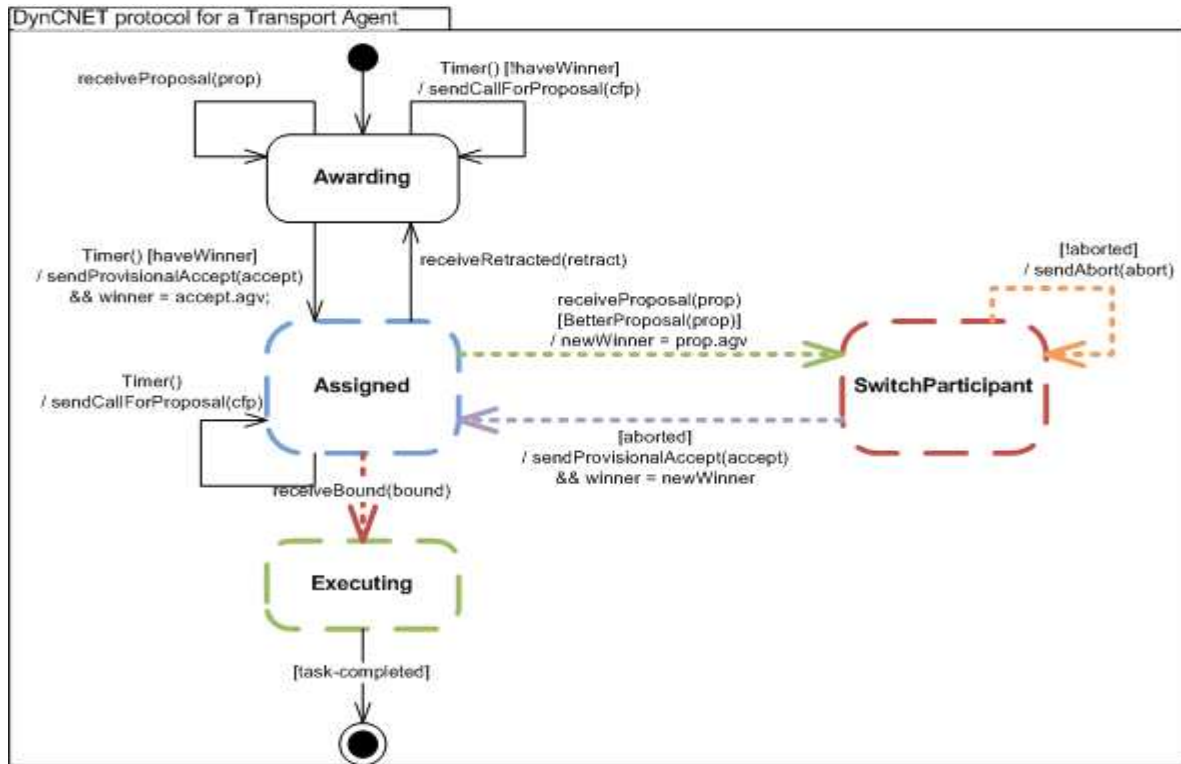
DynCNET protocol for a Transport Agent

receiveProposal(prop)

Timer() [!haveWinner] / sendCallForProposal(cfp)

Awarding

Timer() [haveWinner] / sendProvisionalAccept(accept) && winner = accept.agv;

receiveRetracted(retract)

[!aborted] / sendAbort(abort)

receiveProposal(prop) [BetterProposal(prop)] / newWinner = prop.agv

Timer() / sendCallForProposal(cfp)

Assigned

SwitchParticipant

[aborted] / sendProvisionalAccept(accept) && winner = newWinner

receiveBound(bound)

Executing

[task-completed]